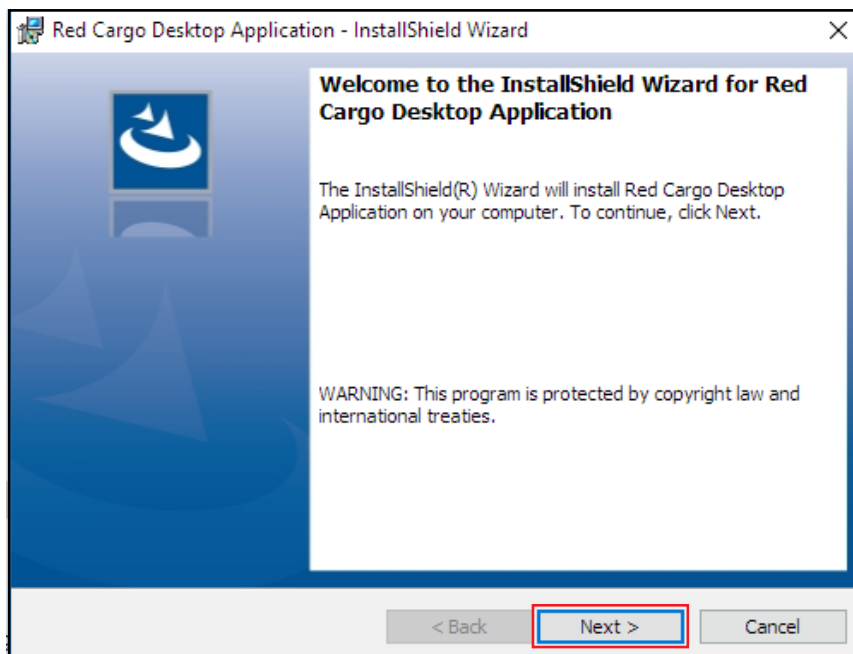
Red Cargo Desktop Application - InstallShield Wizard

Welcome to the InstallShield Wizard for Red Cargo Desktop Application

The InstallShield(R) Wizard will install Red Cargo Desktop Application on your computer. To continue, click Next.

WARNING: This program is protected by copyright law and international treaties.

< Back
Next >
Cancel